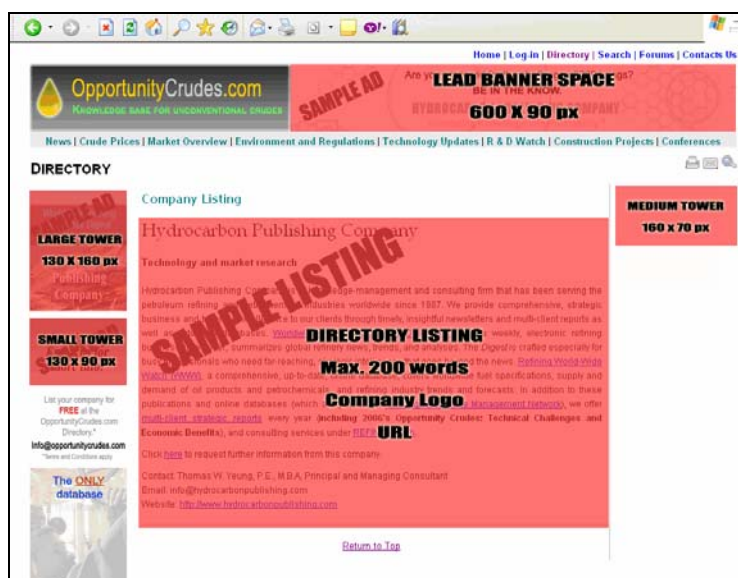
Home | Log-in | Directory | Search | Forums | Contacts Us

OpportunityCrudes.com
KNOWLEDGE BASE FOR UNCONVENTIONAL CRUDES

SAMPLE AD

Are yo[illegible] gs?
BE IN THE KNOW.
HYDROCA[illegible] COMPANY

LEAD BANNER SPACE
600 X 90 px

News | Crude Prices | Market Overview | Environment and Regulations | Technology Updates | R & D Watch | Construction Projects | Conferences

DIRECTORY

SAMPLE AD
LARGE TOWER
130 X 160 px
Publishing Company

SMALL TOWER
130 X 90 px

List your company for FREE at the OpportunityCrudes.com Directory*
info@opportunitycrudes.com
*Terms and Conditions apply

The ONLY database

Company Listing

Hydrocarbon Publishing Company

Technology and market research

SAMPLE LISTING

Hydrocarbon Publishing Company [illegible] ge-management and consulting firm that has been serving the petroleum refining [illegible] industries worldwide since 1987. We provide comprehensive, strategic business and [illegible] to our clients through timely, insightful newsletters and multi-client reports as well as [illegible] bases. Worldwide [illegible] weekly, electronic refining bu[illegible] summarizes global refinery news, trends, and analyses. The Digest is crafted especially for bus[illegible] sionals who need far-reaching, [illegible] that goes beyond the news. Refining World-Wide Watch (RWWW), a comprehensive, up-to-date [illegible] fuel specifications, supply and demand of oil products and petrochemicals, and refining industry trends and forecasts. In addition to these publications and online databases (which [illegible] Management Network), we offer multi-client strategic reports every year (including 2006's Opportunity Crudes: Technical Challenges and Economic Benefits), and consulting services under REF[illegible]

DIRECTORY LISTING
Max. 200 words
Company Logo
URL

Click here to request further information from this company.

Contact: Thomas W. Yeung, P.E., M.B.A, Principal and Managing Consultant
Email: info@hydrocarbonpublishing.com
Website: http://www.hydrocarbonpublishing.com

Return to Top

MEDIUM TOWER
160 X 70 px